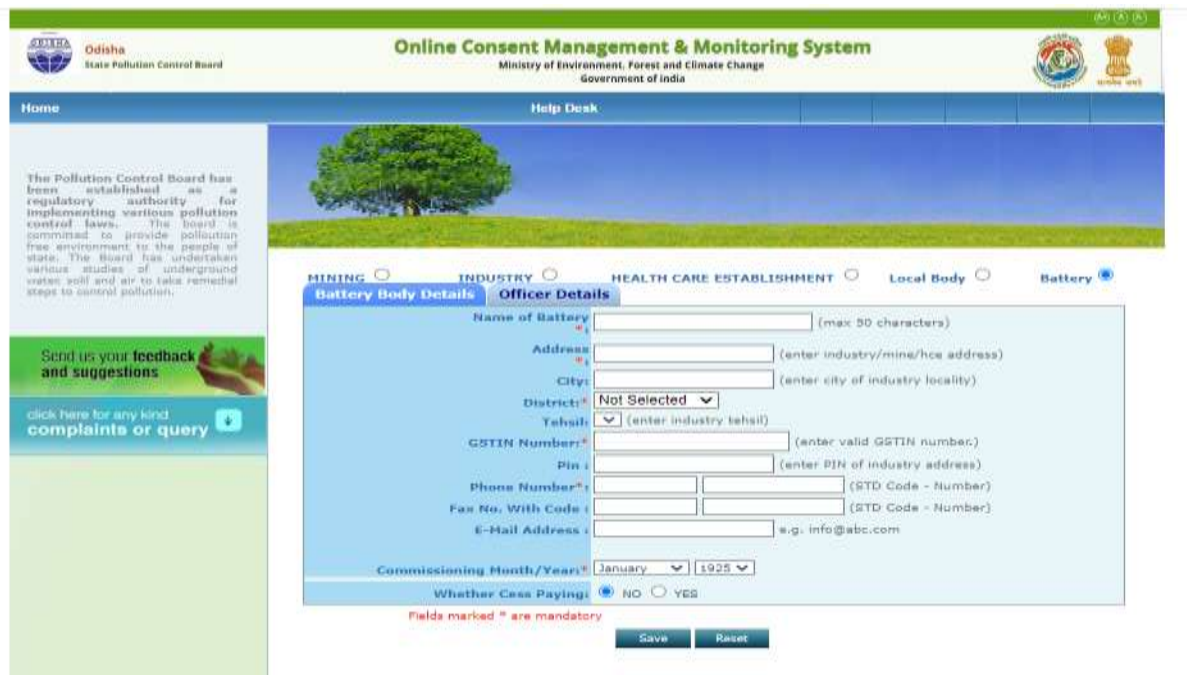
(M) (A) (A)

Odisha
State Pollution Control Board

Online Consent Management & Monitoring System
Ministry of Environment, Forest and Climate Change
Government of India

Home
Help Desk

The Pollution Control Board has been established as a regulatory authority for implementing various pollution control laws. The board is commited to provide pollution free environment to the people of state. The Board has undertaken various studies of underground water, soil and air to take remedial steps to control pollution.

Send us your feedback and suggestions

click here for any kind complaints or query

MINING
INDUSTRY
HEALTH CARE ESTABLISHMENT
Local Body
Battery

Battery Body Details
Officer Details

Name of Battery *: (max 50 characters)
Address *: (enter industry/mine/hce address)
City: (enter city of industry locality)
District:* Not Selected
Tehsil: (enter industry tehsil)
GSTIN Number:* (enter valid GSTIN number.)
Pin : (enter PIN of industry address)
Phone Number*: (STD Code - Number)
Fax No. With Code : (STD Code - Number)
E-Mail Address : e.g. info@abc.com

Commissioning Month/Year:* January 1925
Whether Cess Paying: NO YES

Fields marked * are mandatory

Save
Reset